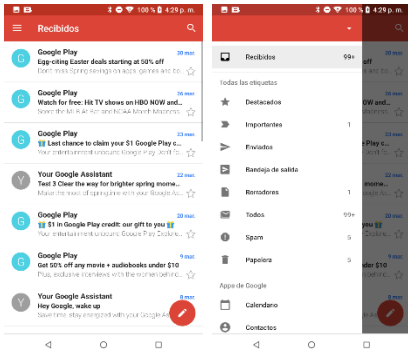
100 % 4:29 p. m.

Recibidos

Google Play
30 mar.
Egg-citing Easter deals starting at 50% off
Don't miss Spring savings on apps, games and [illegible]

Google Play
26 mar.
Watch for free: Hit TV shows on HBO NOW and...
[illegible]

Google Play
23 mar.
Last chance to claim your $1 Google Play c...
Your entertainment unlocks Google Play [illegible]

Your Google Assistant
22 mar.
Test 3 Clear the way for brighter spring mome...
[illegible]

Google Play
22 mar.
$1 in Google Play credit: our gift to you
Your entertainment unlocks Google Play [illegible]

Google Play
9 mar.
Get 50% off any movie + audiobooks under $10
Plus, exclusive interviews with the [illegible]

Your Google Assistant
8 mar.
Hey Google, wake up
Save time, stay energized with your Google As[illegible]

100 % 4:29 p. m.

Recibidos 99+

Todas las etiquetas

Destacados

Importantes 1

Enviados

Bandeja de salida

Borradores 1

Todos 99+

Spam 5

Papelera 5

Apps de Google

Calendario

Contactos